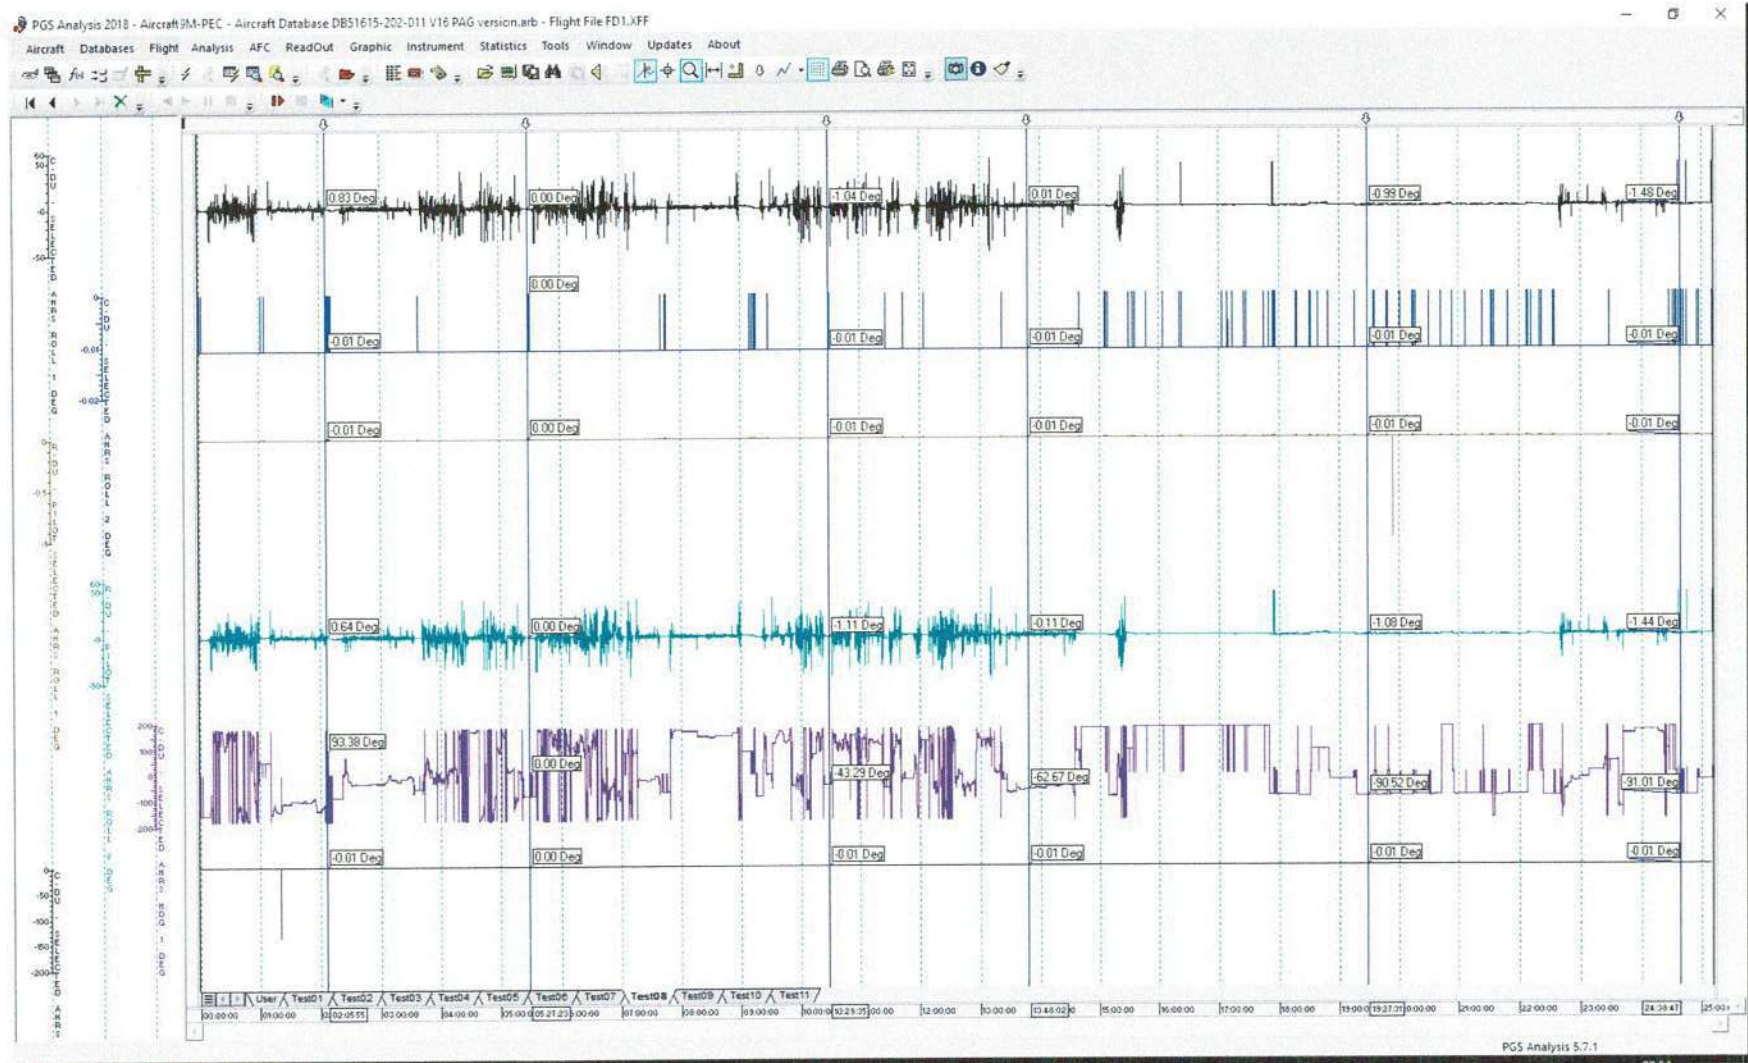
PGS Analysis 2018 - Aircraft 9M-PEC - Aircraft Database DB51615-202-011 V16 PAG version.arb - Flight File FD1.XFF

Aircraft Databases Flight Analysis AFC ReadOut Graphic Instrument Statistics Tools Window Updates About

0.83 Deg
0.00 Deg
-1.04 Deg
0.01 Deg
-0.99 Deg
-1.48 Deg

0.00 Deg
-0.01 Deg
-0.01 Deg
-0.01 Deg
-0.01 Deg
-0.01 Deg

-0.01 Deg
0.00 Deg
-0.01 Deg
-0.01 Deg
-0.01 Deg
-0.01 Deg

0.64 Deg
0.00 Deg
-1.11 Deg
-0.11 Deg
-1.08 Deg
-1.44 Deg

93.38 Deg
0.00 Deg
-43.29 Deg
-62.67 Deg
-90.52 Deg
-91.01 Deg

-0.01 Deg
0.00 Deg
-0.01 Deg
-0.01 Deg
-0.01 Deg
-0.01 Deg

User Test01 Test02 Test03 Test04 Test05 Test06 Test07 Test08 Test09 Test10 Test11

00:00:00 01:00:00 02:05:55 03:00:00 04:00:00 05:00:00 05:21:23 07:00:00 08:00:00 09:00:00 10:23:35 12:00:00 13:00:00 13:46:02 15:00:00 16:00:00 17:00:00 18:00:00 19:00:00 19:27:31 21:00:00 22:00:00 23:00:00 24:38:47 25:00

PGS Analysis 5.7.1